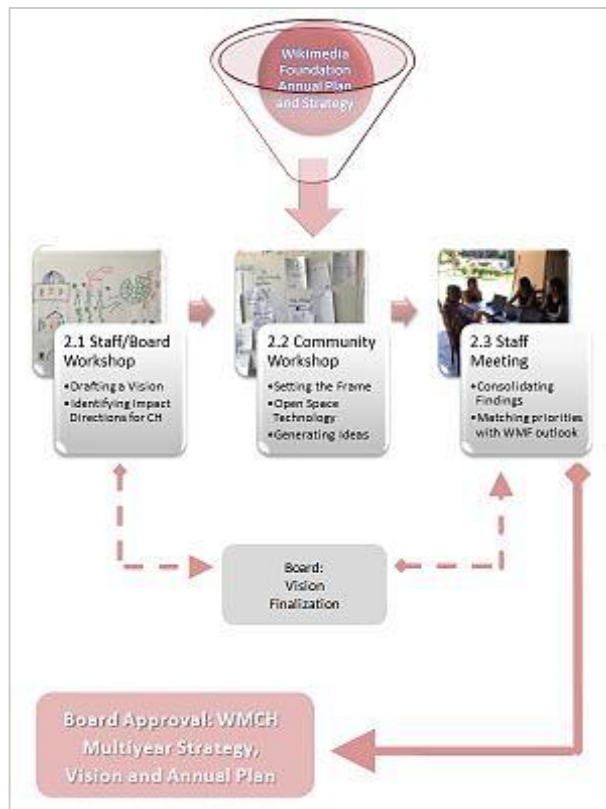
Wikimedia Foundation Annual Plan and Strategy

2.1 Staff/Board Workshop

- Drafting a Vision
- Identifying Impact Directions for CH

2.2 Community Workshop

- Setting the Frame
- Open Space Technology
- Generating Ideas

2.3 Staff Meeting

- Consolidating Findings
- Matching priorities with WMF outlook

Board: Vision Finalization

Board Approval: WMCH Multiyear Strategy, Vision and Annual Plan